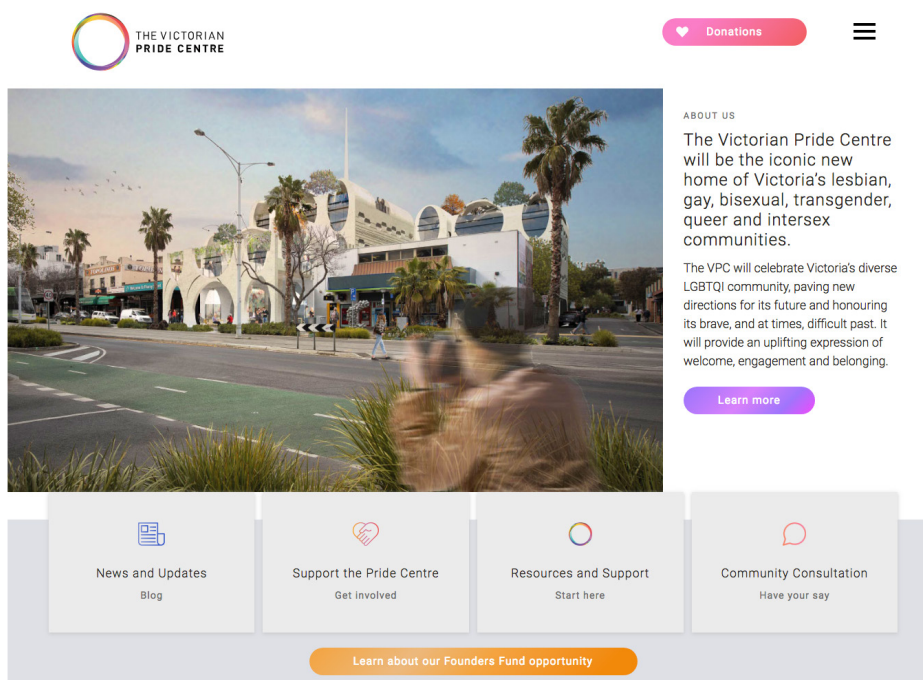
THE VICTORIAN
PRIDE CENTRE

Donations

ABOUT US

The Victorian Pride Centre will be the iconic new home of Victoria's lesbian, gay, bisexual, transgender, queer and intersex communities.

The VPC will celebrate Victoria's diverse LGBTQI community, paving new directions for its future and honouring its brave, and at times, difficult past. It will provide an uplifting expression of welcome, engagement and belonging.

Learn more

News and Updates
Blog

Support the Pride Centre
Get involved

Resources and Support
Start here

Community Consultation
Have your say

Learn about our Founders Fund opportunity